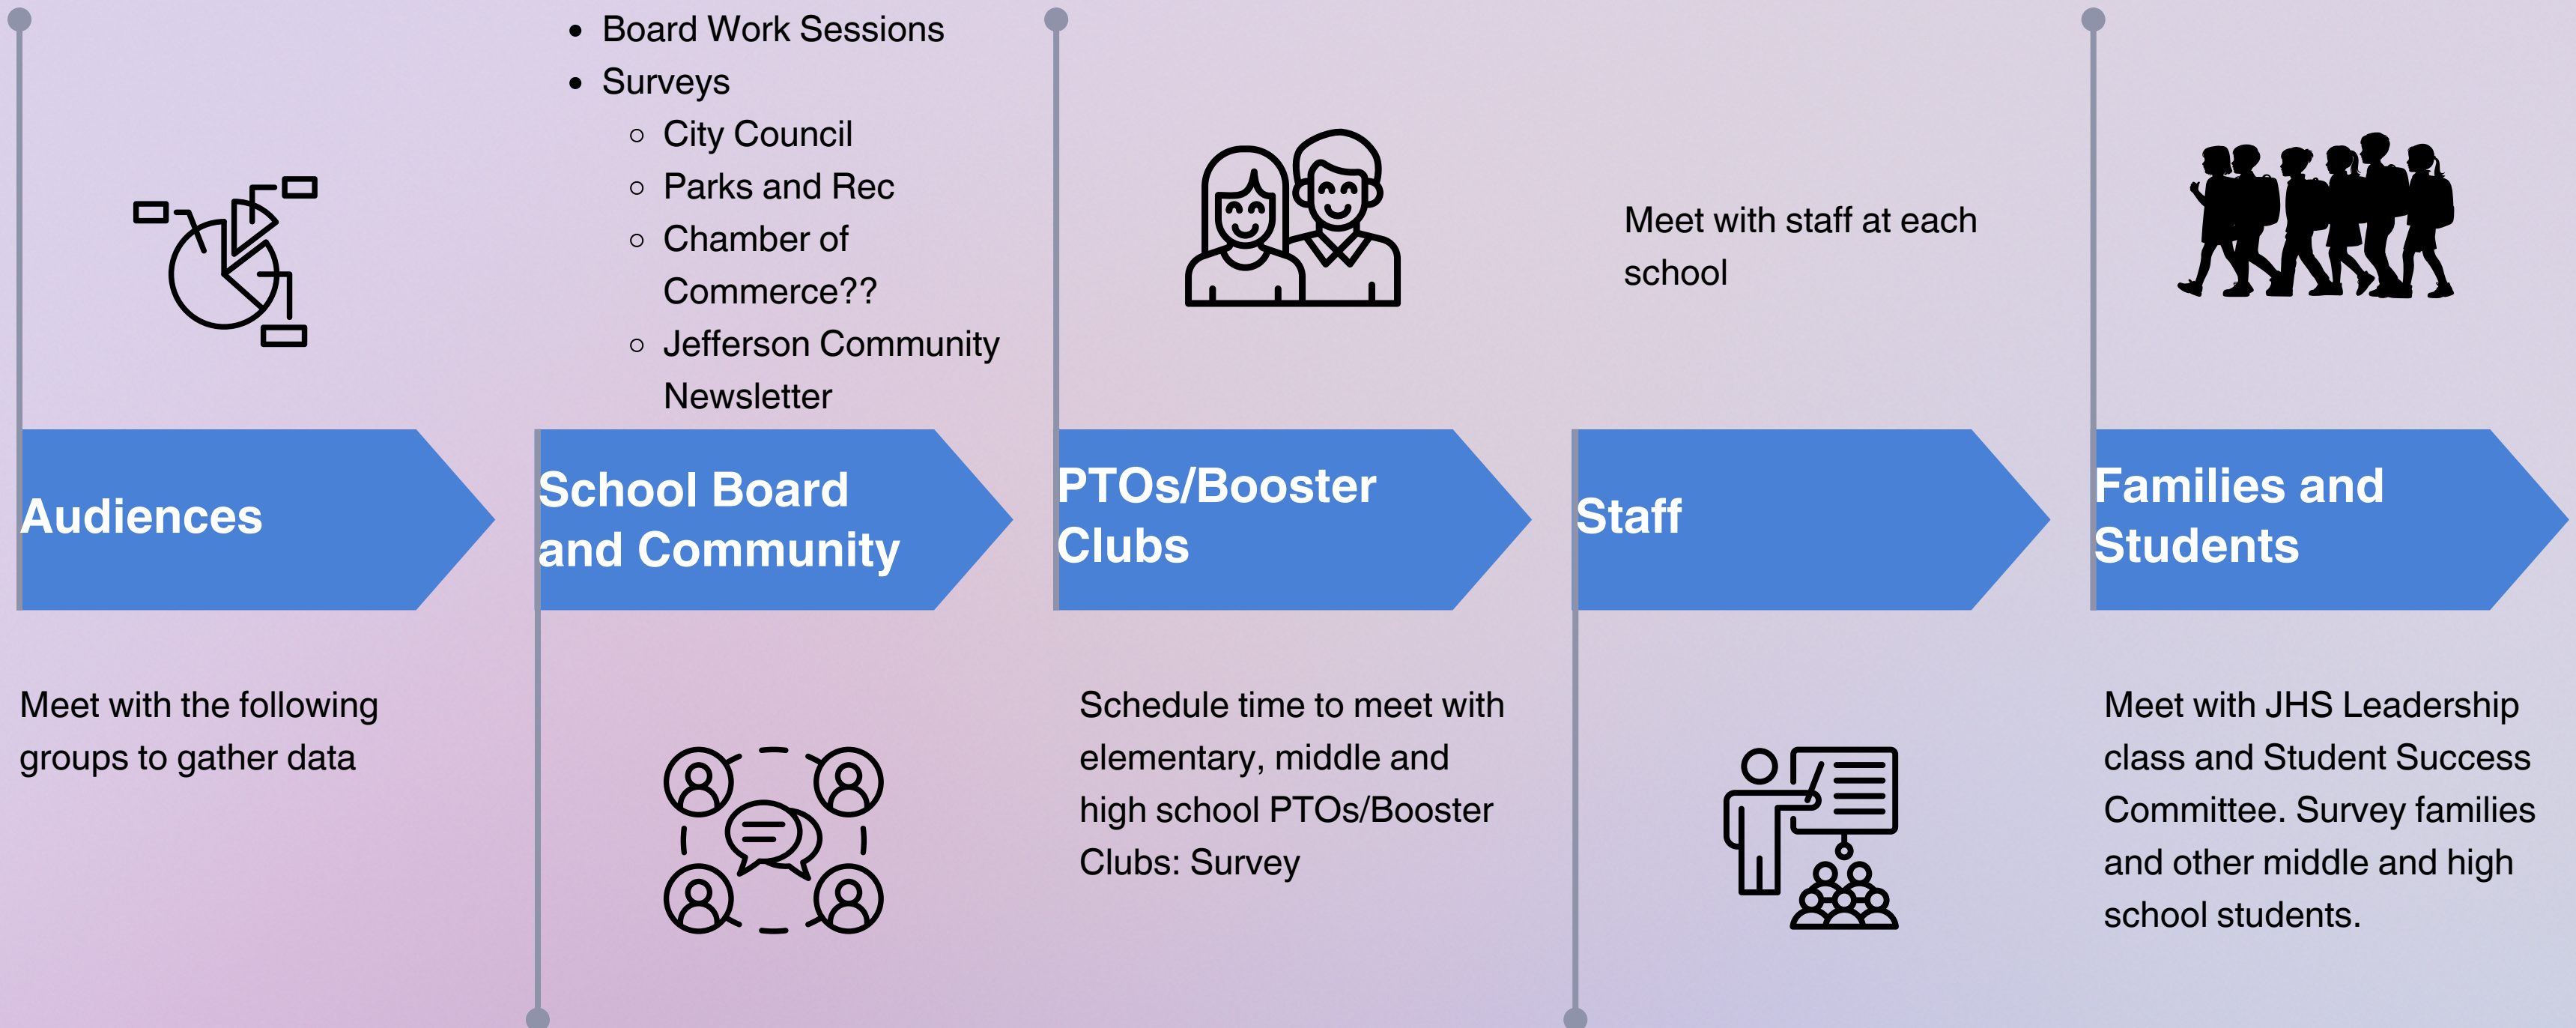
Audiences

Meet with the following groups to gather data

- Board Work Sessions
- Surveys
  - City Council
  - Parks and Rec
  - Chamber of Commerce??
  - Jefferson Community Newsletter

School Board and Community

PTOs/Booster Clubs

Schedule time to meet with elementary, middle and high school PTOs/Booster Clubs: Survey

Meet with staff at each school

Staff

Families and Students

Meet with JHS Leadership class and Student Success Committee. Survey families and other middle and high school students.